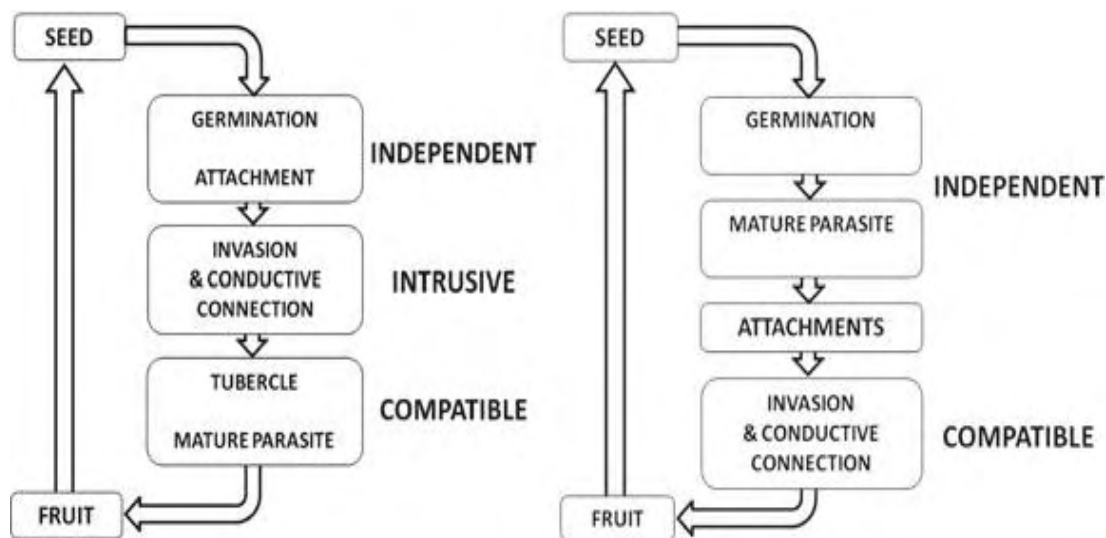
SEED

GERMINATION

ATTACHMENT

INDEPENDENT

INVASION & CONDUCTIVE CONNECTION

INTRUSIVE

TUBERCLE

MATURE PARASITE

COMPATIBLE

FRUIT

SEED

GERMINATION

INDEPENDENT

MATURE PARASITE

ATTACHMENTS

INVASION & CONDUCTIVE CONNECTION

COMPATIBLE

FRUIT